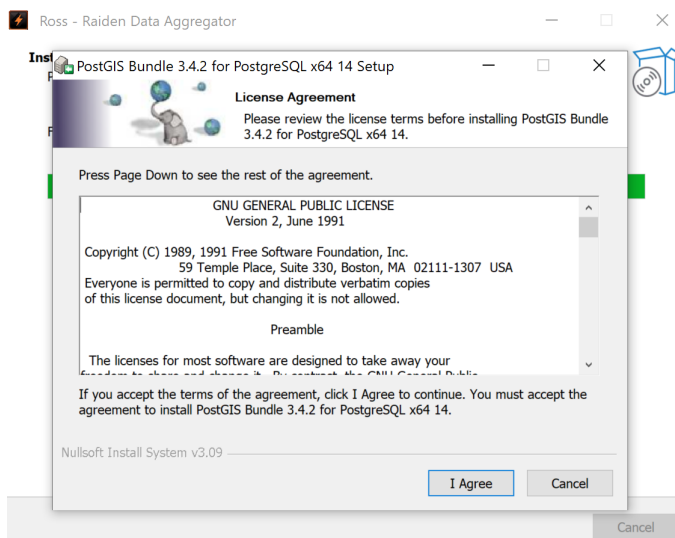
Ross - Raiden Data Aggregator

Inst

PostGIS Bundle 3.4.2 for PostgreSQL x64 14 Setup

License Agreement

Please review the license terms before installing PostGIS Bundle 3.4.2 for PostgreSQL x64 14.

Press Page Down to see the rest of the agreement.

GNU GENERAL PUBLIC LICENSE
Version 2, June 1991

Copyright (C) 1989, 1991 Free Software Foundation, Inc.
59 Temple Place, Suite 330, Boston, MA 02111-1307 USA
Everyone is permitted to copy and distribute verbatim copies
of this license document, but changing it is not allowed.

Preamble

The licenses for most software are designed to take away your
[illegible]

If you accept the terms of the agreement, click I Agree to continue. You must accept the agreement to install PostGIS Bundle 3.4.2 for PostgreSQL x64 14.

Nullsoft Install System v3.09

I Agree

Cancel

Cancel